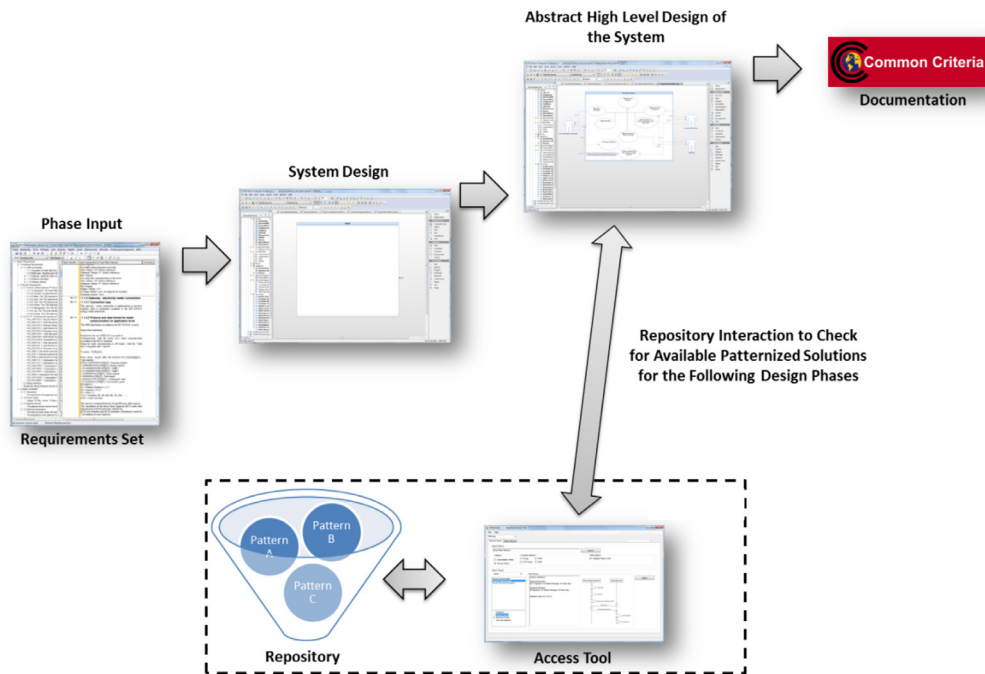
Abstract High Level Design of the System

Common Criteria

Documentation

System Design

Phase Input

Requirements Set

Repository Interaction to Check for Available Patternized Solutions for the Following Design Phases

Pattern A

Pattern B

Pattern C

Repository

Access Tool